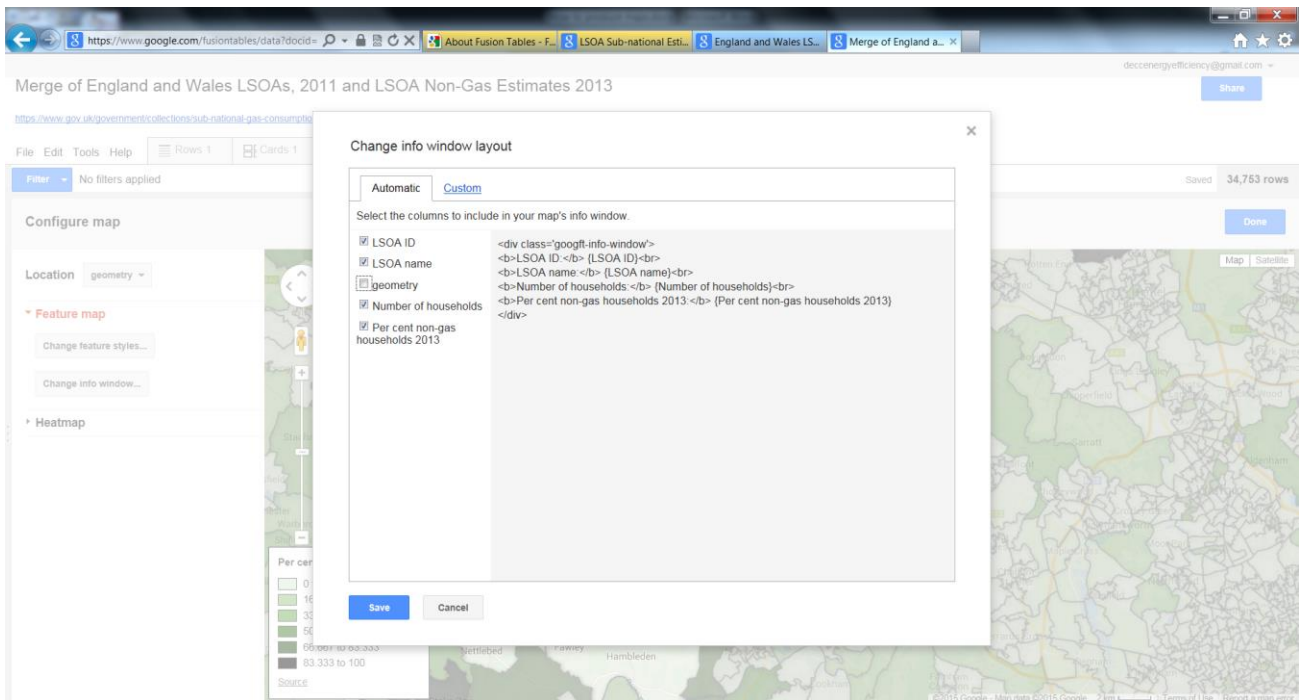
https://www.google.com/fusiontables/data?docid=

About Fusion Tables - F... LSOA Sub-national Esti... England and Wales LS... Merge of England a... ×

deccenergyefficiency@gmail.com

Merge of England and Wales LSOAs, 2011 and LSOA Non-Gas Estimates 2013

Share

https://www.gov.uk/government/collections/sub-national-gas-consumptio

File Edit Tools Help Rows 1 Cards 1

Filter No filters applied

Saved 34,753 rows

Configure map

Done

Location geometry

Feature map

Change feature styles...

Change info window...

Heatmap

Map Satellite

Per cen
0
16
33
50
66.667 to 83.333
83.333 to 100
Source

Nettlebed Fawley Hambleden

Change info window layout

×

Automatic Custom

Select the columns to include in your map's info window.

LSOA ID
LSOA name
geometry
Number of households
Per cent non-gas households 2013

<div class='googft-info-window'>
<b>LSOA ID:</b> {LSOA ID}<br>
<b>LSOA name:</b> {LSOA name}<br>
<b>Number of households:</b> {Number of households}<br>
<b>Per cent non-gas households 2013:</b> {Per cent non-gas households 2013}
</div>

Save Cancel

©2015 Google · Map data ©2015 Google 2 km Terms of Use Report a map error